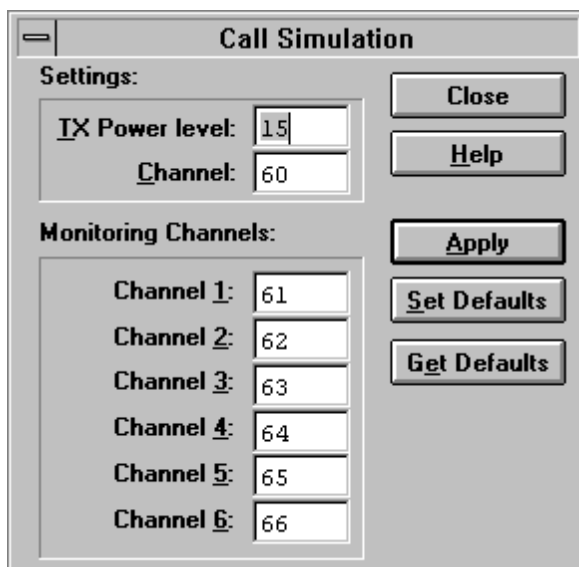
Call Simulation

Settings:

TX Power level: 15

Channel: 60

Close

Help

Monitoring Channels:

Apply

Channel 1: 61

Set Defaults

Channel 2: 62

Get Defaults

Channel 3: 63

Channel 4: 64

Channel 5: 65

Channel 6: 66